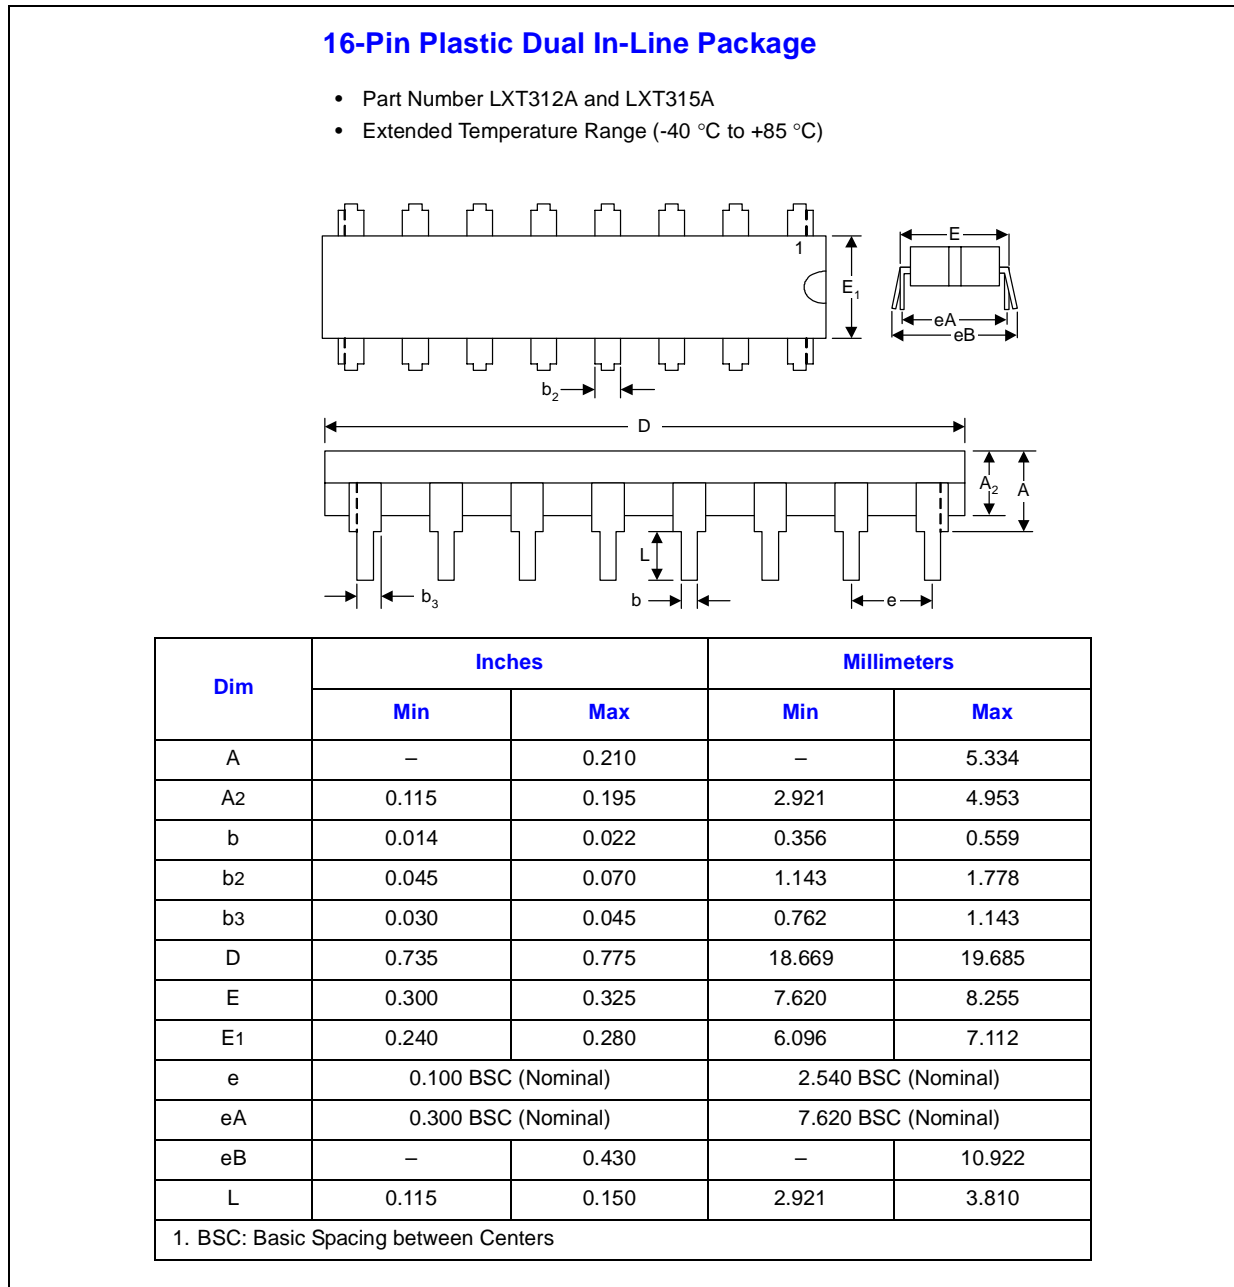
16-Pin Plastic Dual In-Line Package

• Part Number LXT312A and LXT315A
• Extended Temperature Range (-40 °C to +85 °C)

1
$E_1$
E
eA
eB
$b_2$
D
$A_2$
A
L
$b_3$
b
e

| Dim | Inches Min | Inches Max | Millimeters Min | Millimeters Max |
|---|---|---|---|---|
| A | – | 0.210 | – | 5.334 |
| A2 | 0.115 | 0.195 | 2.921 | 4.953 |
| b | 0.014 | 0.022 | 0.356 | 0.559 |
| b2 | 0.045 | 0.070 | 1.143 | 1.778 |
| b3 | 0.030 | 0.045 | 0.762 | 1.143 |
| D | 0.735 | 0.775 | 18.669 | 19.685 |
| E | 0.300 | 0.325 | 7.620 | 8.255 |
| E1 | 0.240 | 0.280 | 6.096 | 7.112 |
| e | 0.100 BSC (Nominal) | | 2.540 BSC (Nominal) | |
| eA | 0.300 BSC (Nominal) | | 7.620 BSC (Nominal) | |
| eB | – | 0.430 | – | 10.922 |
| L | 0.115 | 0.150 | 2.921 | 3.810 |

1. BSC: Basic Spacing between Centers